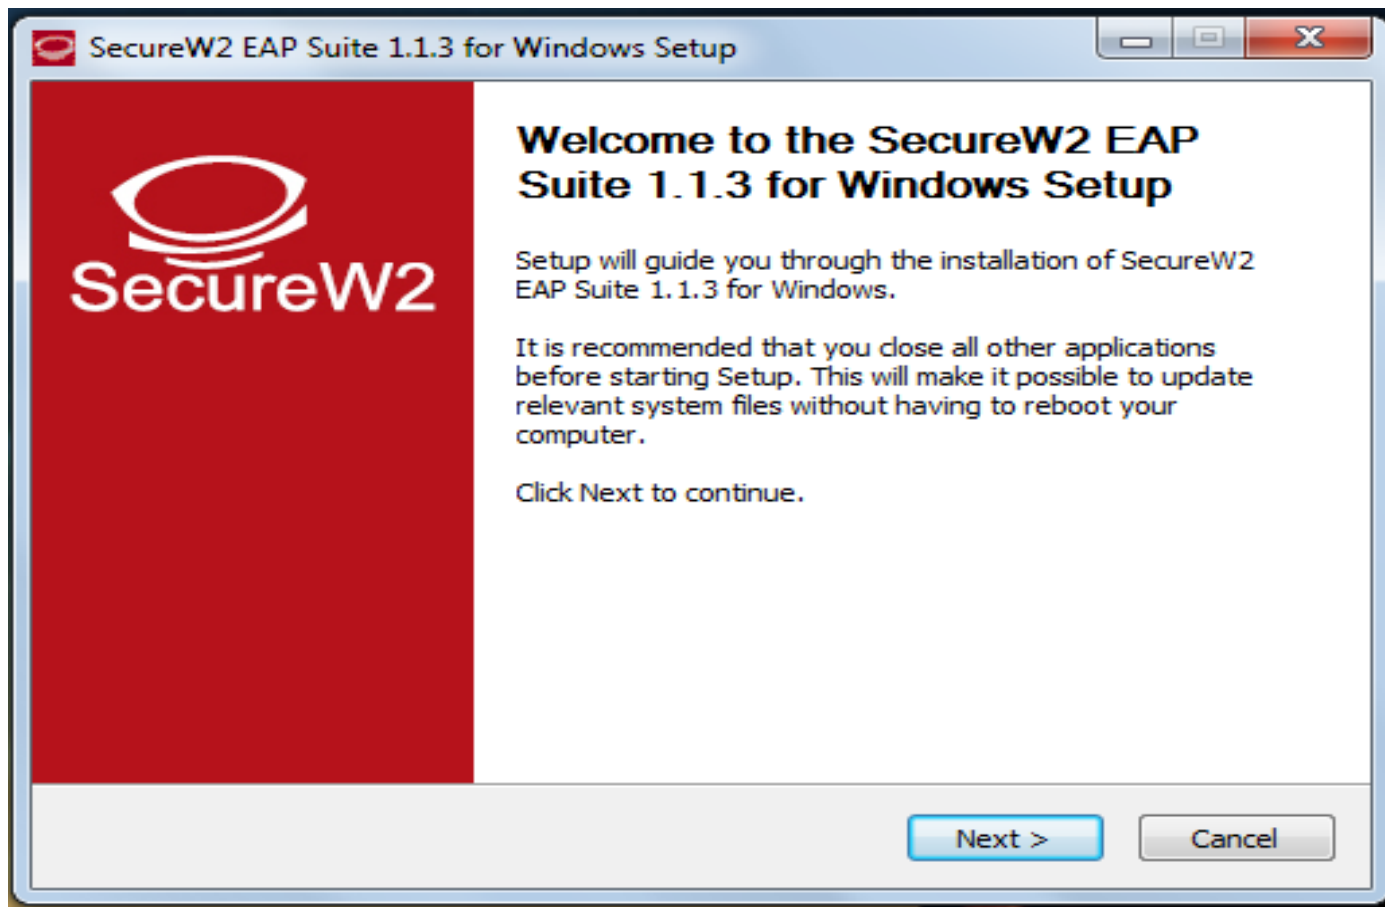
SecureW2 EAP Suite 1.1.3 for Windows Setup

SecureW2

Welcome to the SecureW2 EAP Suite 1.1.3 for Windows Setup

Setup will guide you through the installation of SecureW2 EAP Suite 1.1.3 for Windows.

It is recommended that you close all other applications before starting Setup. This will make it possible to update relevant system files without having to reboot your computer.

Click Next to continue.

Next >

Cancel